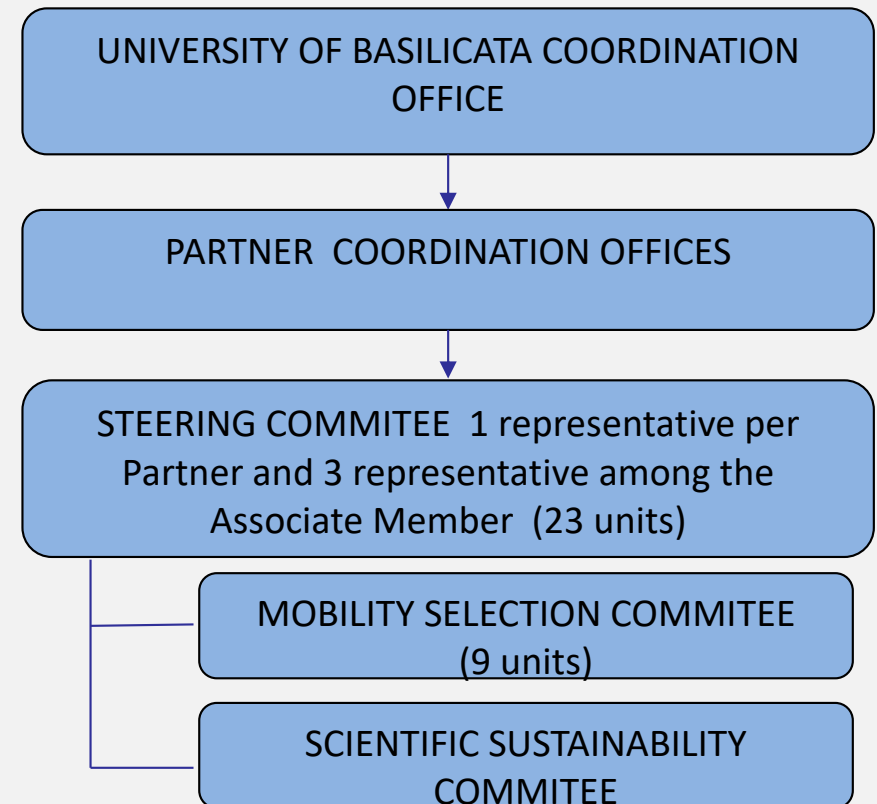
UNIVERSITY OF BASILICATA COORDINATION OFFICE

PARTNER COORDINATION OFFICES

STEERING COMMITEE 1 representative per Partner and 3 representative among the Associate Member (23 units)

MOBILITY SELECTION COMMITEE (9 units)

SCIENTIFIC SUSTAINABILITY COMMITEE